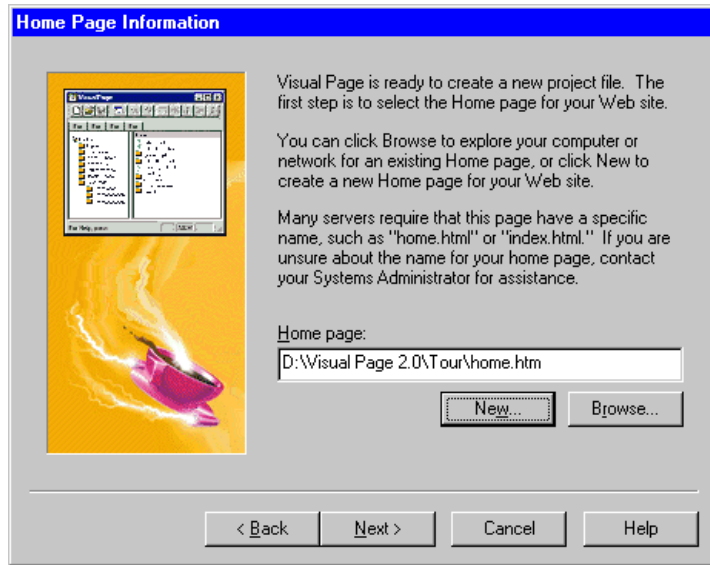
Home Page Information

Visual Page is ready to create a new project file. The first step is to select the Home page for your Web site.

You can click Browse to explore your computer or network for an existing Home page, or click New to create a new Home page for your Web site.

Many servers require that this page have a specific name, such as "home.html" or "index.html." If you are unsure about the name for your home page, contact your Systems Administrator for assistance.

Home page:

D:\Visual Page 2.0\Tour\home.htm

New...

Browse...

< Back

Next >

Cancel

Help